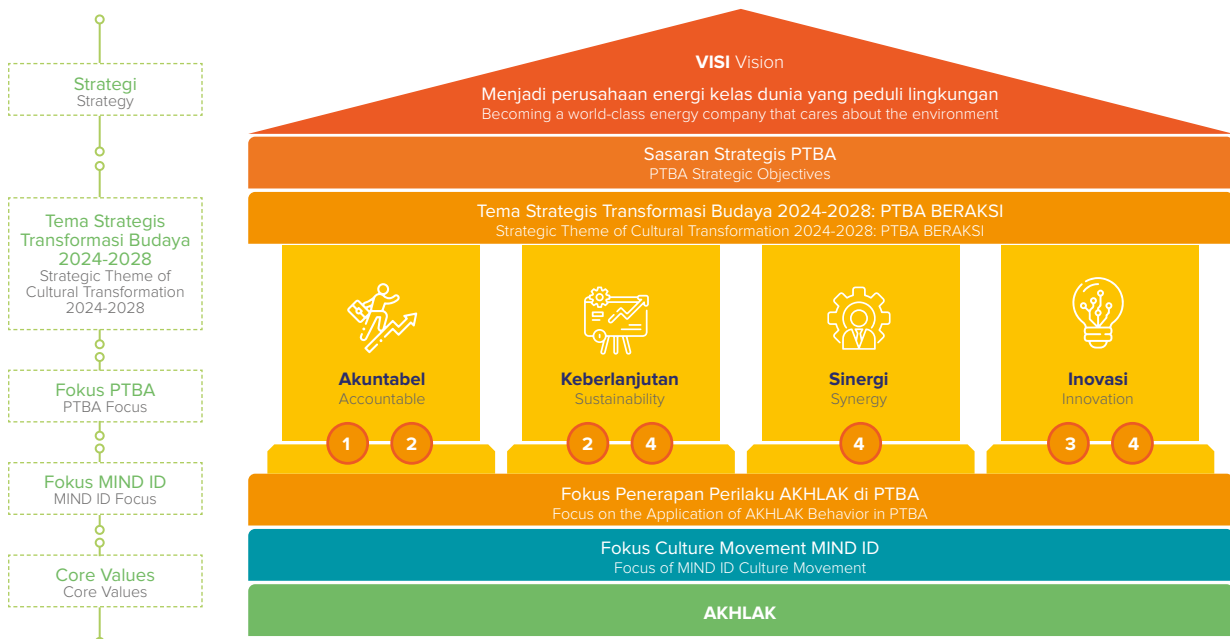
Strategi
Strategy

Tema Strategis Transformasi Budaya 2024-2028
Strategic Theme of Cultural Transformation 2024-2028

Fokus PTBA
PTBA Focus

Fokus MIND ID
MIND ID Focus

Core Values
Core Values

VISI Vision
Menjadi perusahaan energi kelas dunia yang peduli lingkungan
Becoming a world-class energy company that cares about the environment

Sasaran Strategis PTBA
PTBA Strategic Objectives

Tema Strategis Transformasi Budaya 2024-2028: PTBA BERAKSI
Strategic Theme of Cultural Transformation 2024-2028: PTBA BERAKSI

Akuntabel
Accountable
1 2

Keberlanjutan
Sustainability
2 4

Sinergi
Synergy
4

Inovasi
Innovation
3 4

Fokus Penerapan Perilaku AKHLAK di PTBA
Focus on the Application of AKHLAK Behavior in PTBA

Fokus Culture Movement MIND ID
Focus of MIND ID Culture Movement

AKHLAK